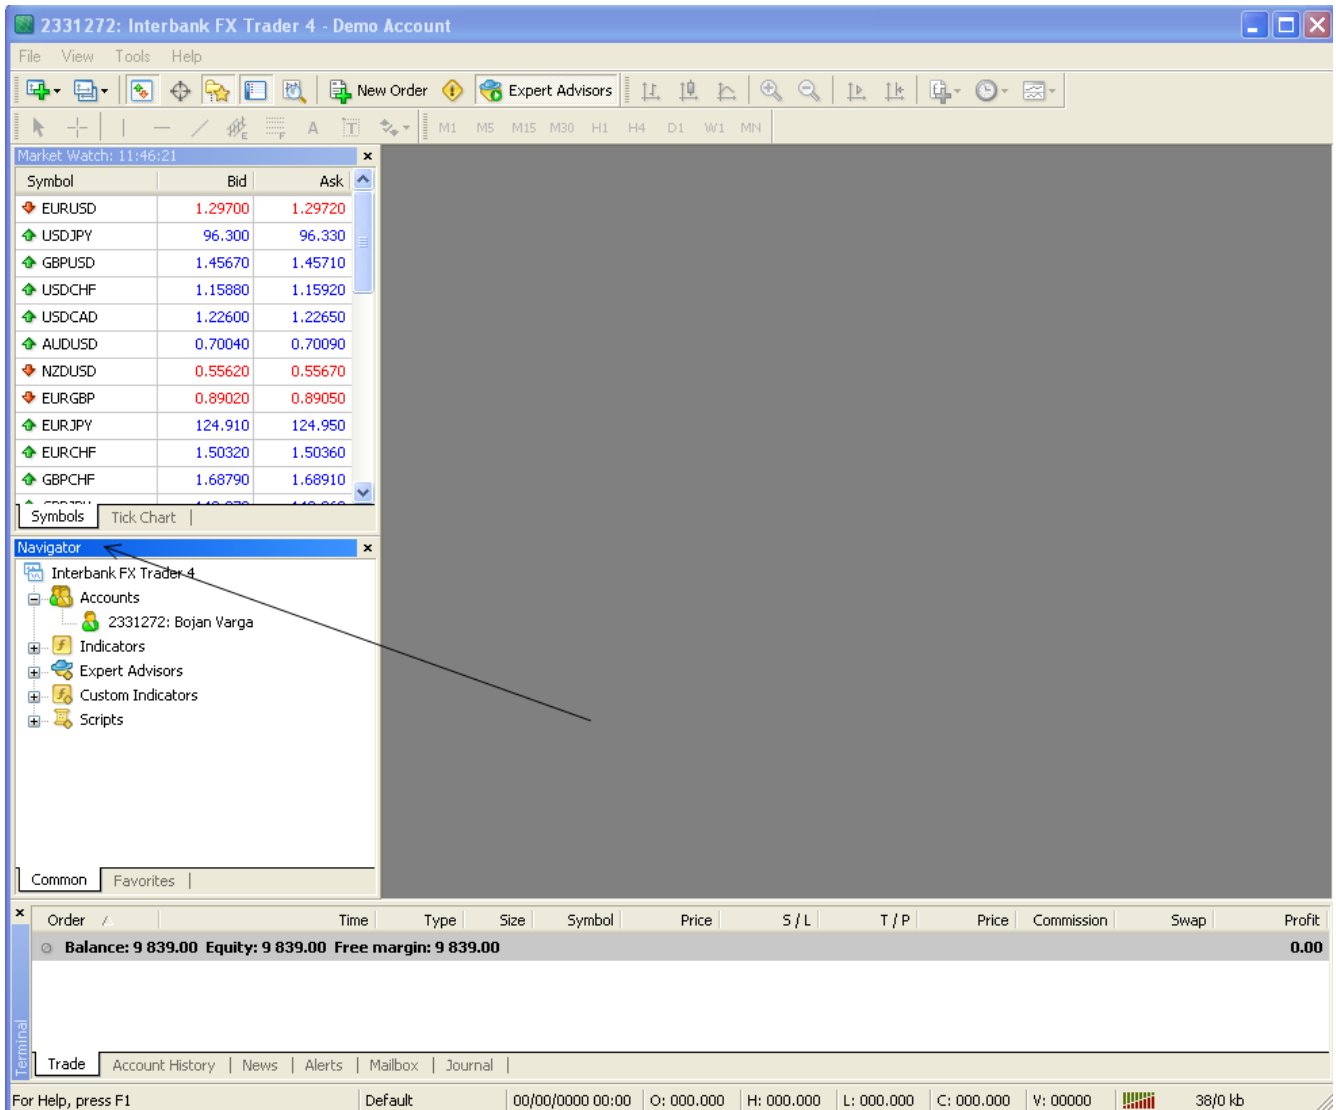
2331272: Interbank FX Trader 4 - Demo Account

File View Tools Help

New Order Expert Advisors

M1 M5 M15 M30 H1 H4 D1 W1 MN

Market Watch: 11:46:21

| Symbol | Bid | Ask |
|---|---|---|
| EURUSD | 1.29700 | 1.29720 |
| USDJPY | 96.300 | 96.330 |
| GBPUSD | 1.45670 | 1.45710 |
| USDCHF | 1.15880 | 1.15920 |
| USDCAD | 1.22600 | 1.22650 |
| AUDUSD | 0.70040 | 0.70090 |
| NZDUSD | 0.55620 | 0.55670 |
| EURGBP | 0.89020 | 0.89050 |
| EURJPY | 124.910 | 124.950 |
| EURCHF | 1.50320 | 1.50360 |
| GBPCHF | 1.68790 | 1.68910 |

Symbols Tick Chart

Navigator

Interbank FX Trader 4
Accounts
2331272: Bojan Varga
Indicators
Expert Advisors
Custom Indicators
Scripts

Common Favorites

| Order | Time | Type | Size | Symbol | Price | S / L | T / P | Price | Commission | Swap | Profit |
|---|---|---|---|---|---|---|---|---|---|---|---|
| Balance: 9 839.00 Equity: 9 839.00 Free margin: 9 839.00 | | | | | | | | | | | 0.00 |

Terminal

Trade Account History News Alerts Mailbox Journal

For Help, press F1 Default 00/00/0000 00:00 O: 000.000 H: 000.000 L: 000.000 C: 000.000 V: 00000 38/0 kb